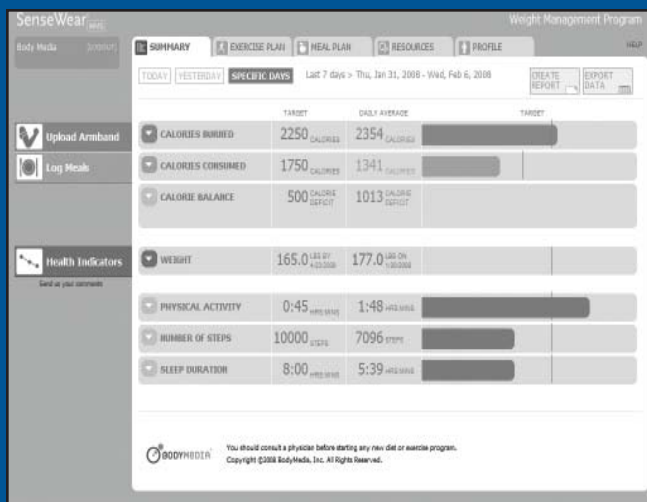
SenseWear WMS

Weight Management Program

Body Media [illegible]

SUMMARY | EXERCISE PLAN | MEAL PLAN | RESOURCES | PROFILE

HELP

TODAY | YESTERDAY | SPECIFIC DAYS

Last 7 days > Thu, Jan 31, 2008 - Wed, Feb 6, 2008

CREATE REPORT

EXPORT DATA

Upload Armband

Log Meals

Health Indicators

Send us your comments

| | TARGET | DAILY AVERAGE | TARGET |
|---|---|---|---|
| CALORIES BURNED | 2250 CALORIES | 2354 CALORIES | |
| CALORIES CONSUMED | 1750 CALORIES | 1341 CALORIES | |
| CALORIE BALANCE | 500 CALORIE DEFICIT | 1013 CALORIE DEFICIT | |
| WEIGHT | 165.0 LBS BY 4/23/2008 | 177.0 LBS ON 1/30/2008 | |
| PHYSICAL ACTIVITY | 0:45 HRS:MINS | 1:48 HRS:MINS | |
| NUMBER OF STEPS | 10000 STEPS | 7096 STEPS | |
| SLEEP DURATION | 8:00 HRS:MINS | 5:39 HRS:MINS | |

BODYMEDIA

You should consult a physician before starting any new diet or exercise program.
Copyright ©2008 BodyMedia, Inc. All Rights Reserved.